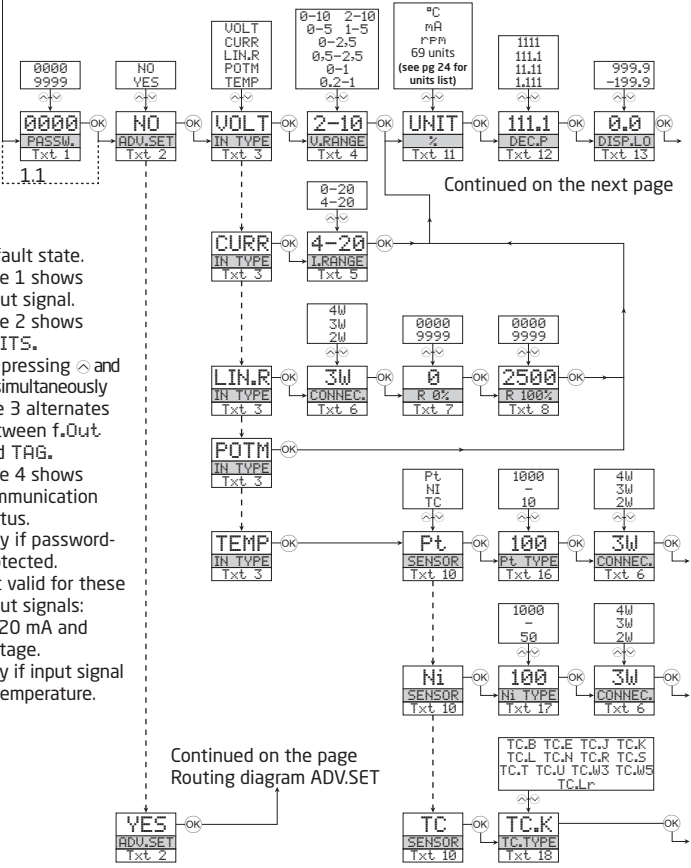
0000
9999

0000
PASSW.
Txt 1

1.1

NO
YES

NO
ADV.SET
Txt 2

VOLT
CURR
LIN.R
POTM
TEMP

VOLT
IN TYPE
Txt 3

0-10 2-10
0-5 1-5
0-2.5
0.5-2.5
0-1
0.2-1

2-10
V.RANGE
Txt 4

°C
mA
rpm
69 units
(see pg 24 for units list)

UNIT
%
Txt 11

1111
111.1
11.11
1.111

111.1
DEC.P
Txt 12

999.9
-199.9

0.0
DISP.LO
Txt 13

Continued on the next page

fault state.
e 1 shows
ut signal.
e 2 shows
ITS.
pressing $\wedge$ and
simultaneously
e 3 alternates
tween f.Out
d TAG.
e 4 shows
mmunication
tus.
y if password-
tected.
t valid for these
ut signals:
20 mA and
tage.
y if input signal
emperature.

0-20
4-20

CURR
IN TYPE
Txt 3

4-20
I.RANGE
Txt 5

4W
3W
2W

0000
9999

0000
9999

LIN.R
IN TYPE
Txt 3

3W
CONNEC.
Txt 6

0
R 0%
Txt 7

2500
R 100%
Txt 8

POTM
IN TYPE
Txt 3

Pt
NI
TC

1000
-
10

4W
3W
2W

TEMP
IN TYPE
Txt 3

Pt
SENSOR
Txt 10

100
Pt TYPE
Txt 16

3W
CONNEC.
Txt 6

1000
-
50

4W
3W
2W

Ni
SENSOR
Txt 10

100
Ni TYPE
Txt 17

3W
CONNEC.
Txt 6

Continued on the page
Routing diagram ADV.SET

TC.B TC.E TC.J TC.K
TC.L TC.N TC.R TC.S
TC.T TC.U TC.W3 TC.W5
TC.Lr

YES
ADV.SET
Txt 2

TC
SENSOR
Txt 10

TC.K
TC.TYPE
Txt 18